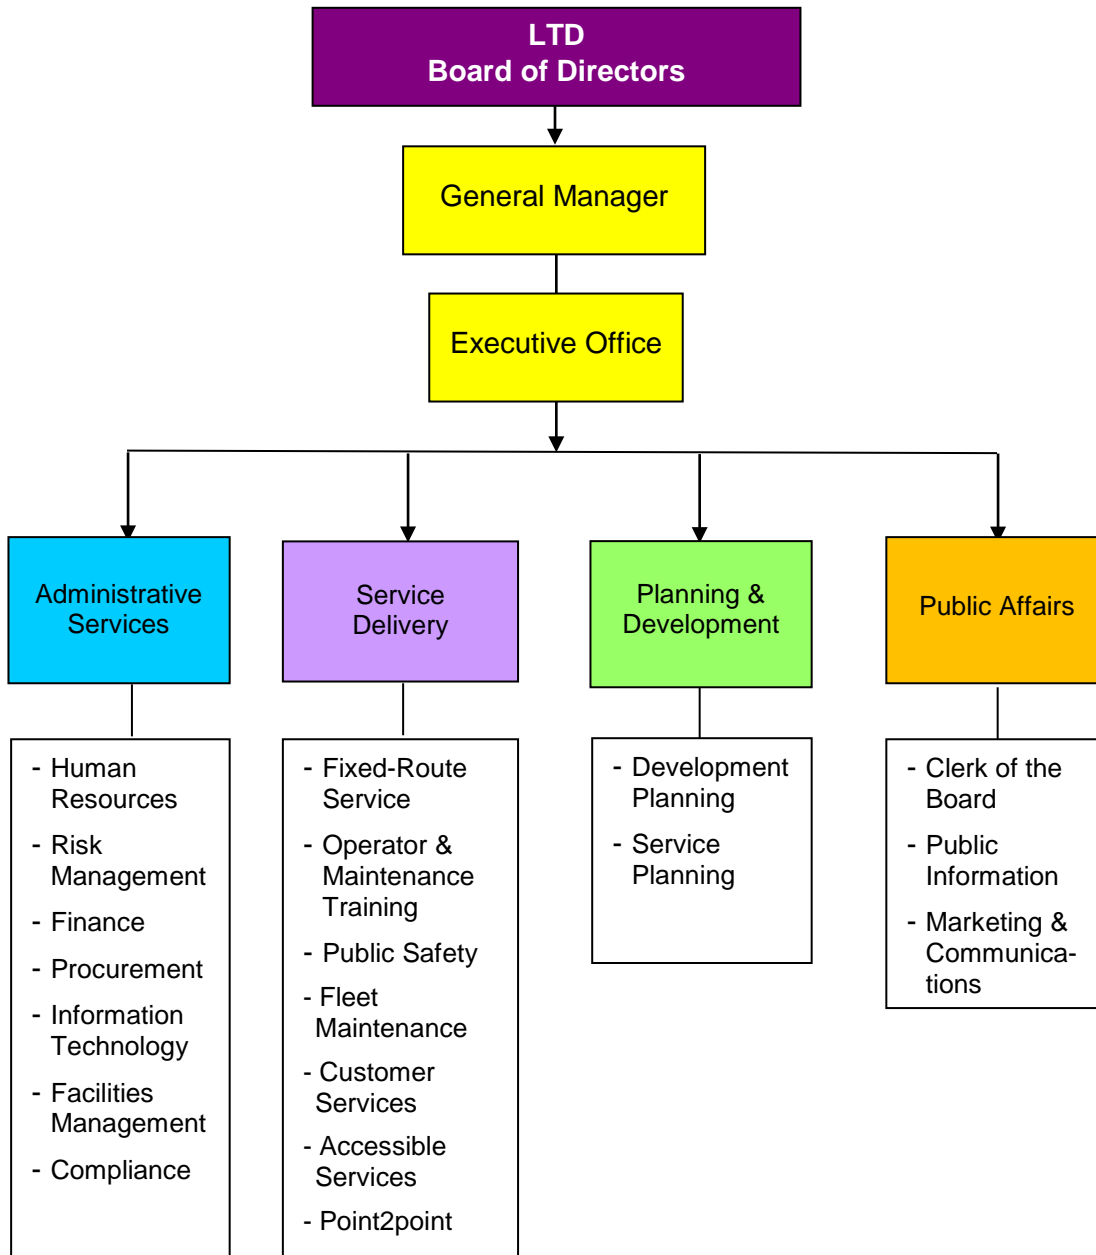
LTD
Board of Directors

General Manager

Executive Office

Administrative Services

Service Delivery

Planning & Development

Public Affairs

- Human Resources
- Risk Management
- Finance
- Procurement
- Information Technology
- Facilities Management
- Compliance

- Fixed-Route Service
- Operator & Maintenance Training
- Public Safety
- Fleet Maintenance
- Customer Services
- Accessible Services
- Point2point

- Development Planning
- Service Planning

- Clerk of the Board
- Public Information
- Marketing & Communications